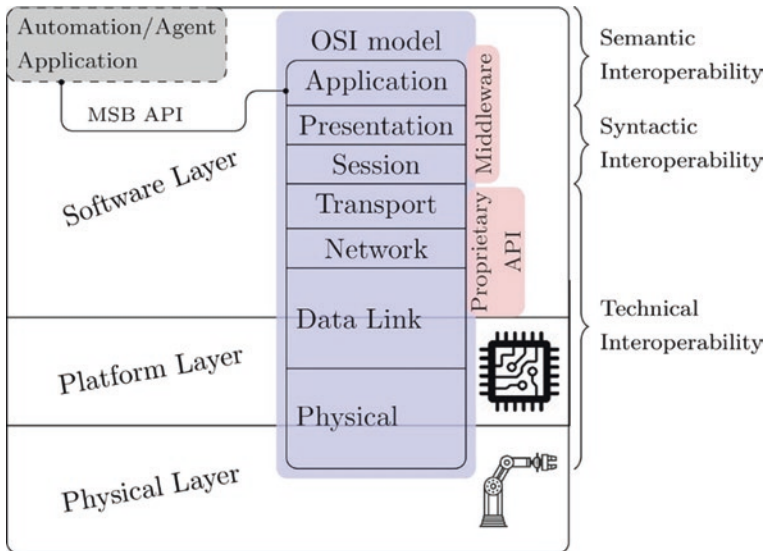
Automation/Agent Application

MSB API

OSI model

Application

Presentation

Session

Transport

Network

Data Link

Physical

Middleware

Proprietary API

Software Layer

Platform Layer

Physical Layer

Semantic Interoperability

Syntactic Interoperability

Technical Interoperability